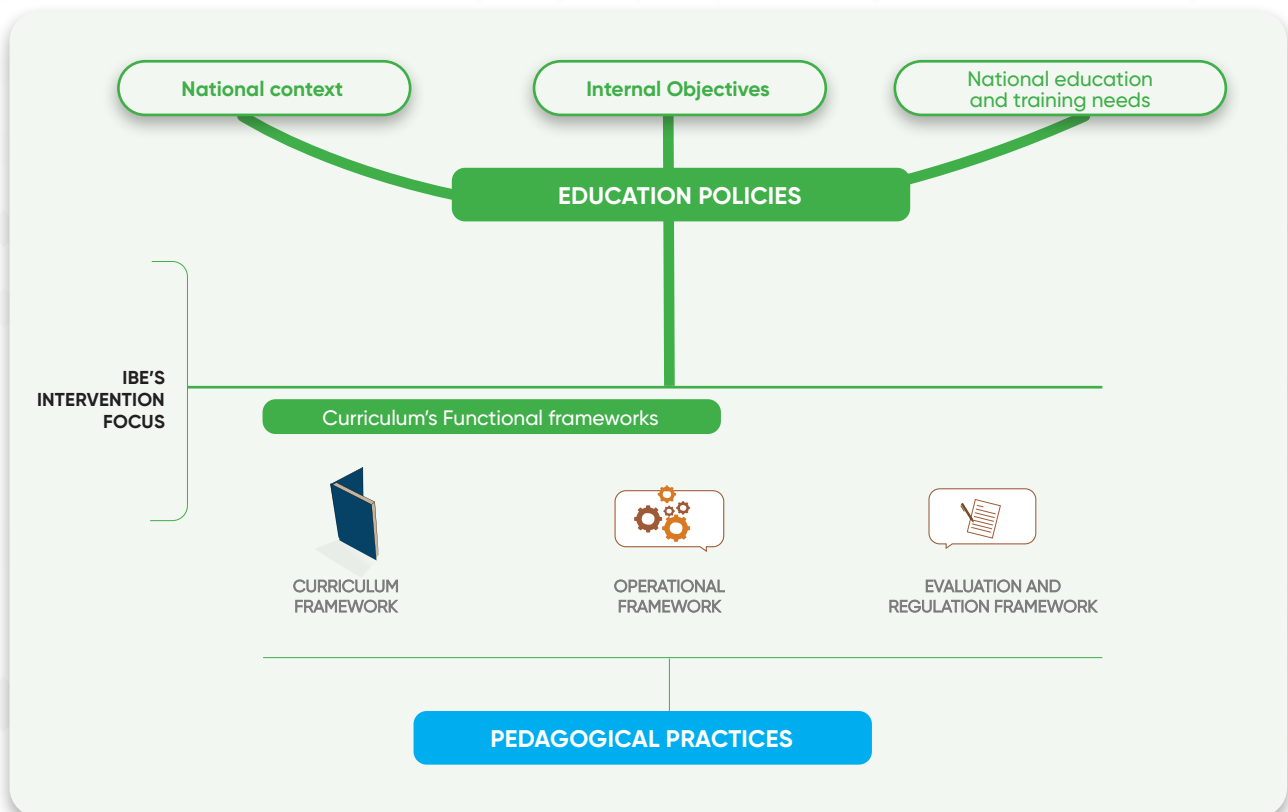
National context

Internal Objectives

National education and training needs

EDUCATION POLICIES

IBE'S INTERVENTION FOCUS

Curriculum's Functional frameworks

CURRICULUM FRAMEWORK

OPERATIONAL FRAMEWORK

EVALUATION AND REGULATION FRAMEWORK

PEDAGOGICAL PRACTICES